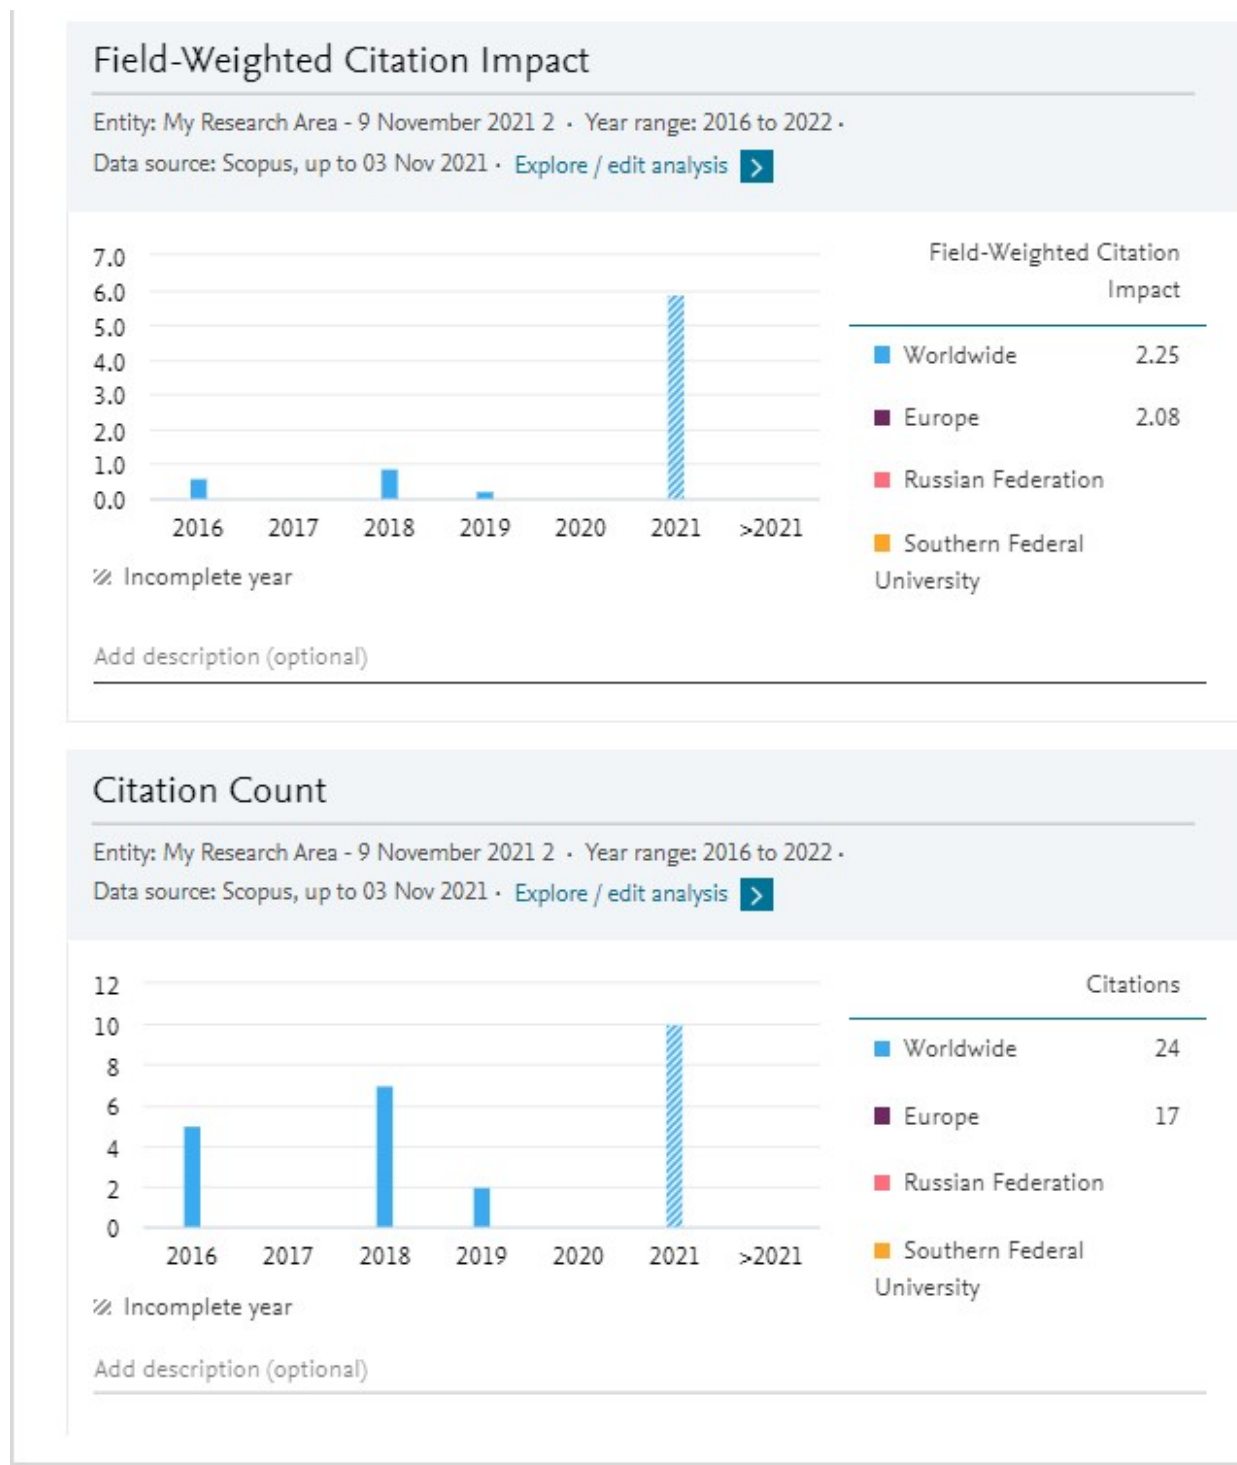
Field-Weighted Citation Impact

Entity: My Research Area - 9 November 2021 2 · Year range: 2016 to 2022 ·
Data source: Scopus, up to 03 Nov 2021 · Explore / edit analysis >

7.0
6.0
5.0
4.0
3.0
2.0
1.0
0.0

2016 2017 2018 2019 2020 2021 >2021

Incomplete year

Field-Weighted Citation Impact

| | |
|---|---|
| Worldwide | 2.25 |
| Europe | 2.08 |
| Russian Federation | |
| Southern Federal University | |

Add description (optional)

Citation Count

Entity: My Research Area - 9 November 2021 2 · Year range: 2016 to 2022 ·
Data source: Scopus, up to 03 Nov 2021 · Explore / edit analysis >

12
10
8
6
4
2
0

2016 2017 2018 2019 2020 2021 >2021

Incomplete year

Citations

| | |
|---|---|
| Worldwide | 24 |
| Europe | 17 |
| Russian Federation | |
| Southern Federal University | |

Add description (optional)